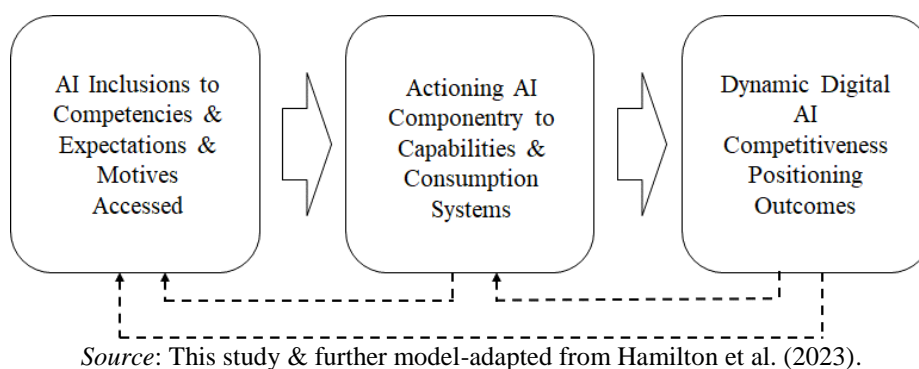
AI Inclusions to Competencies & Expectations & Motives Accessed

Actioning AI Componentry to Capabilities & Consumption Systems

Dynamic Digital AI Competitiveness Positioning Outcomes

*Source*: This study & further model-adapted from Hamilton et al. (2023).